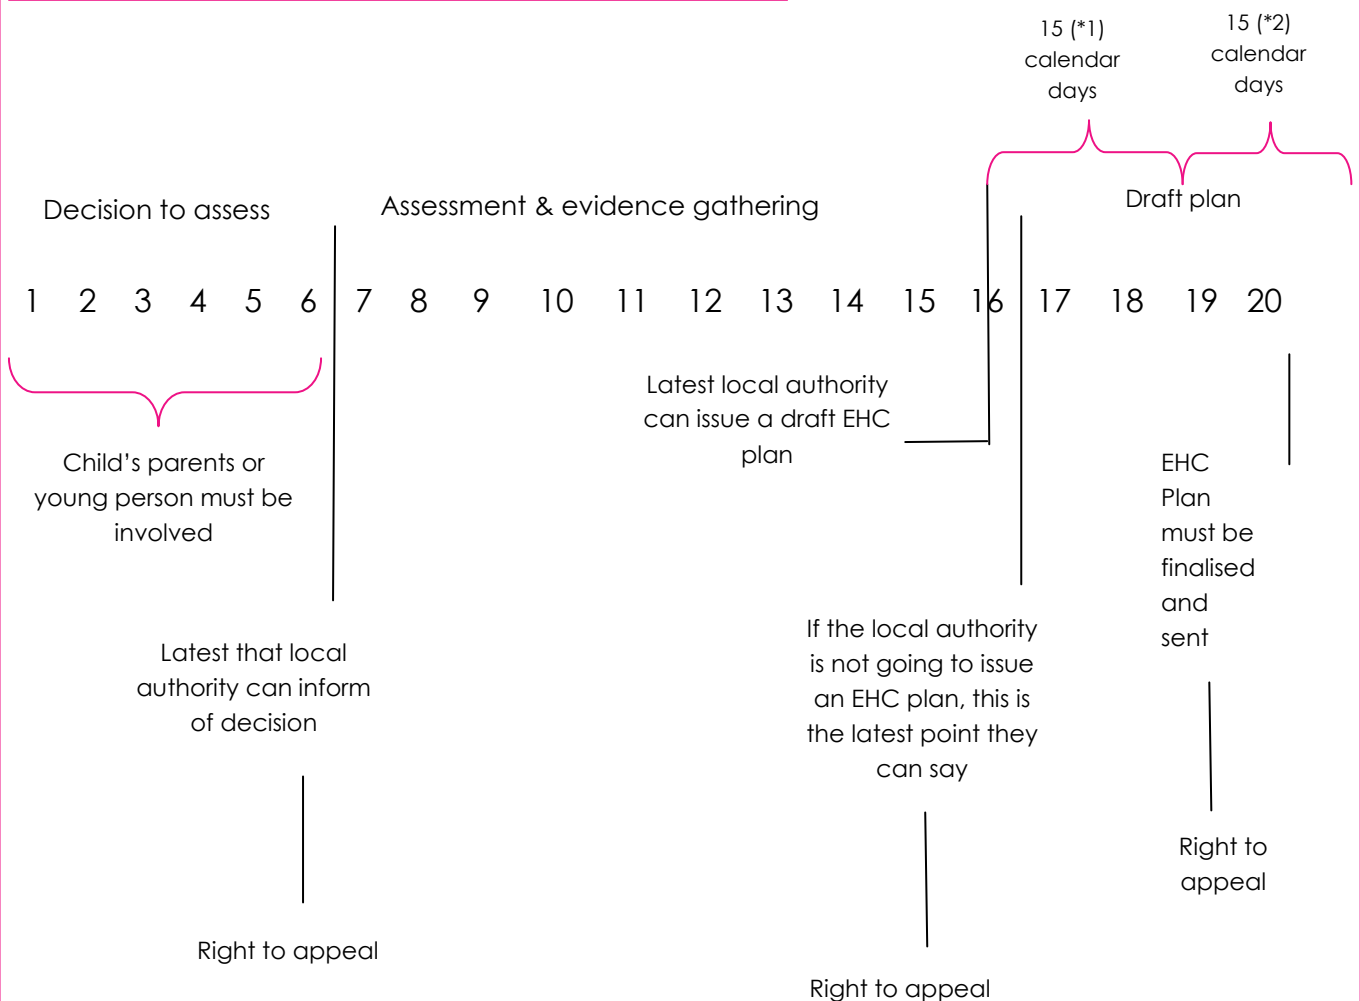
15 (*1) calendar days

15 (*2) calendar days

Draft plan

Decision to assess

Assessment & evidence gathering

1 2 3 4 5 6 7 8 9 10 11 12 13 14 15 16 17 18 19 20

Latest local authority can issue a draft EHC plan

Child's parents or young person must be involved

EHC Plan must be finalised and sent

If the local authority is not going to issue an EHC plan, this is the latest point they can say

Latest that local authority can inform of decision

Right to appeal

Right to appeal

Right to appeal